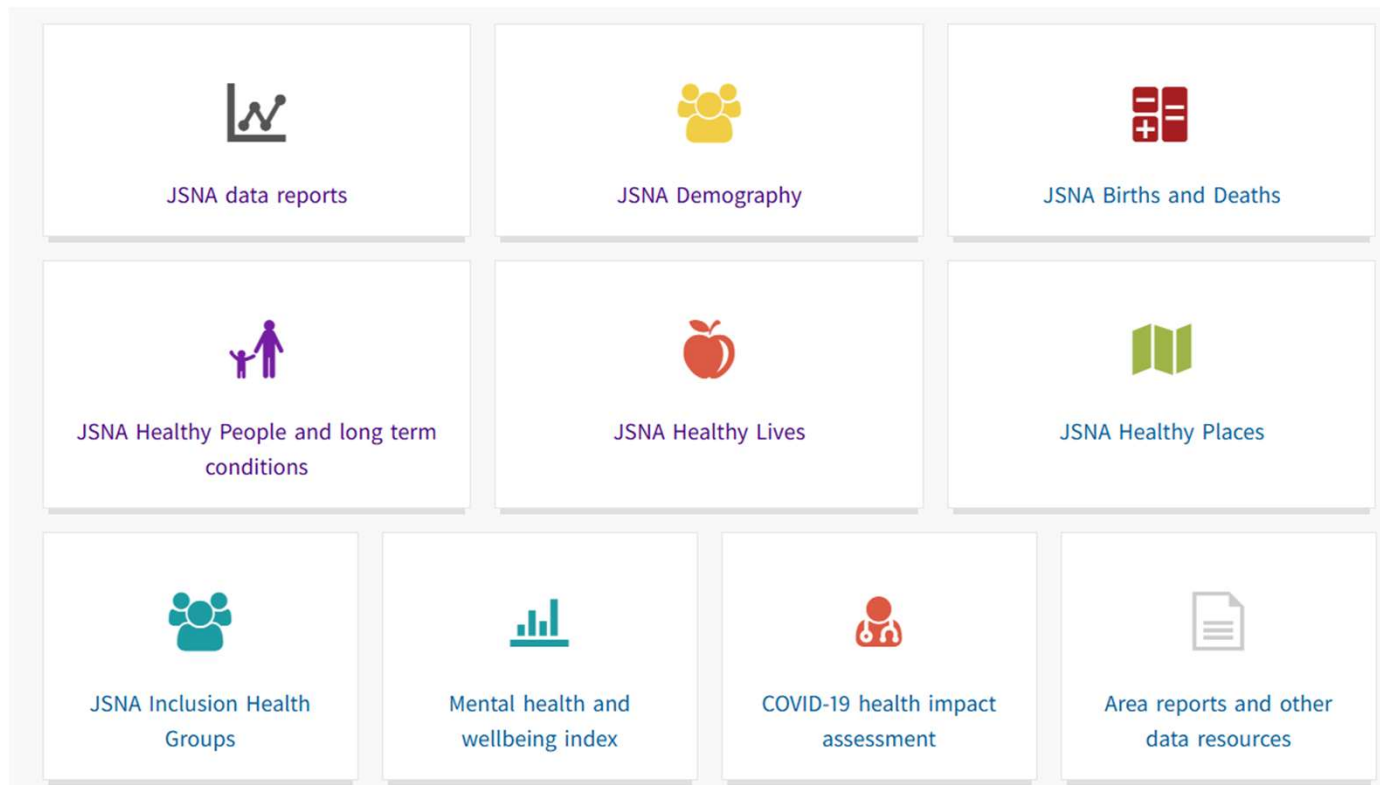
JSNA data reports

JSNA Demography

JSNA Births and Deaths

JSNA Healthy People and long term conditions

JSNA Healthy Lives

JSNA Healthy Places

JSNA Inclusion Health Groups

Mental health and wellbeing index

COVID-19 health impact assessment

Area reports and other data resources